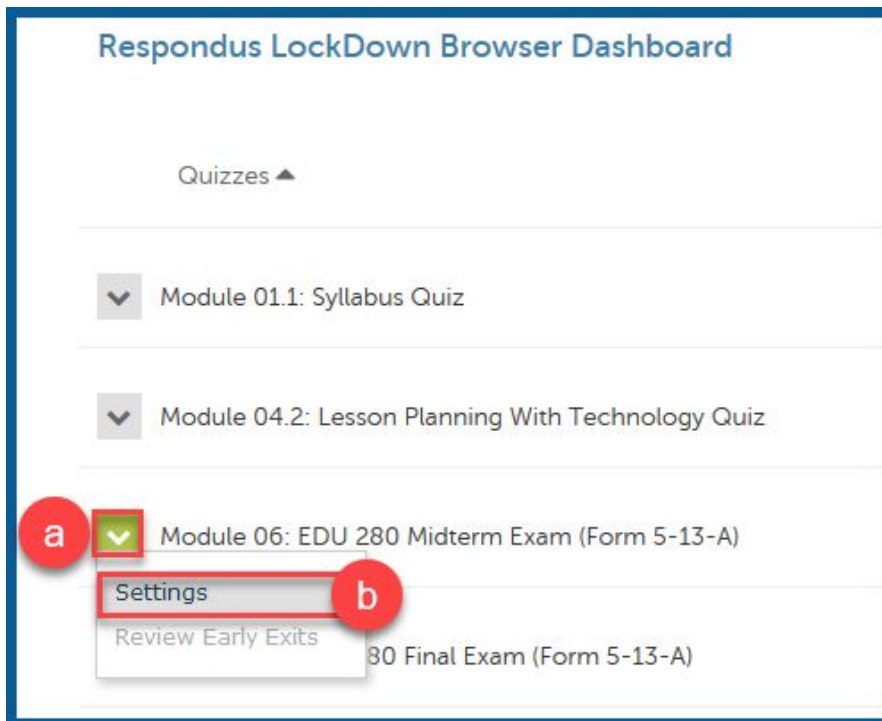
Respondus LockDown Browser Dashboard

Quizzes ▲

Module 01.1: Syllabus Quiz

Module 04.2: Lesson Planning With Technology Quiz

a

Module 06: EDU 280 Midterm Exam (Form 5-13-A)

Settings

b

Review Early Exits

80 Final Exam (Form 5-13-A)